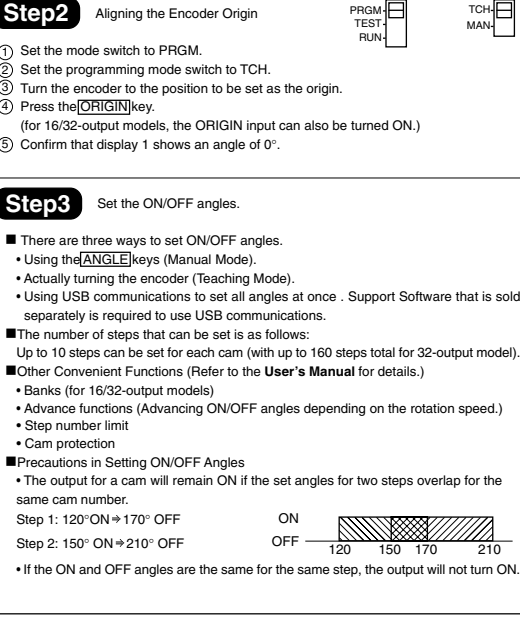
Step2 Aligning the Encoder Origin

PRGM
TEST
RUN

TCH
MAN

① Set the mode switch to PRGM.
② Set the programming mode switch to TCH.
③ Turn the encoder to the position to be set as the origin.
④ Press the ORIGIN key.
(for 16/32-output models, the ORIGIN input can also be turned ON.)
⑤ Confirm that display 1 shows an angle of 0°.

Step3 Set the ON/OFF angles.

■ There are three ways to set ON/OFF angles.
• Using the ANGLE keys (Manual Mode).
• Actually turning the encoder (Teaching Mode).
• Using USB communications to set all angles at once . Support Software that is sold separately is required to use USB communications.
■The number of steps that can be set is as follows:
Up to 10 steps can be set for each cam (with up to 160 steps total for 32-output model).
■Other Convenient Functions (Refer to the User's Manual for details.)
• Banks (for 16/32-output models)
• Advance functions (Advancing ON/OFF angles depending on the rotation speed.)
• Step number limit
• Cam protection
■Precautions in Setting ON/OFF Angles
• The output for a cam will remain ON if the set angles for two steps overlap for the same cam number.
Step 1: 120°ON⇒170° OFF
Step 2: 150° ON⇒210° OFF

ON
OFF
120 150 170 210

• If the ON and OFF angles are the same for the same step, the output will not turn ON.